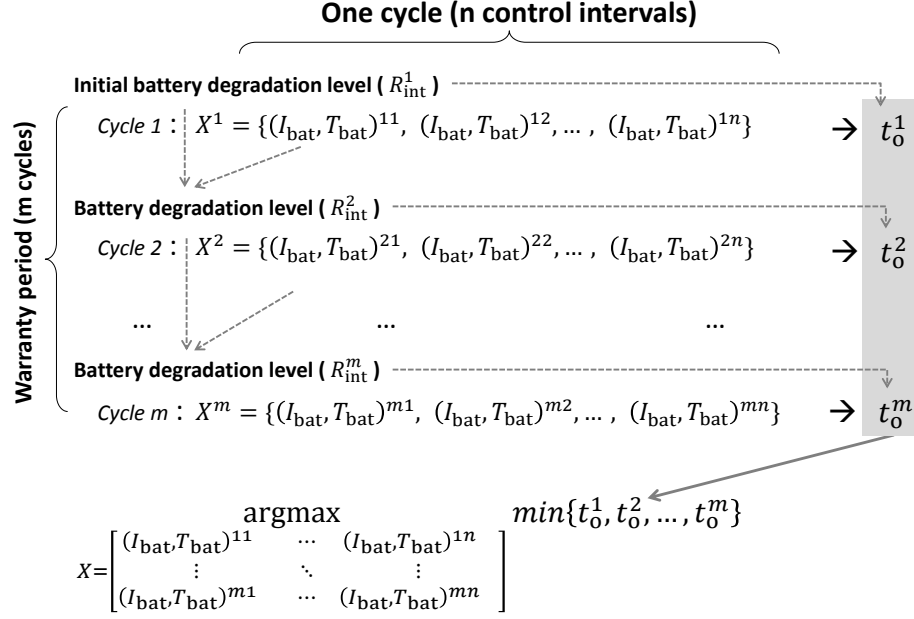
One cycle (n control intervals)

Initial battery degradation level ( $R_{\text{int}}^1$ )

Warranty period (m cycles)

Cycle 1 : $X^1 = \{(I_{\text{bat}}, T_{\text{bat}})^{11}, (I_{\text{bat}}, T_{\text{bat}})^{12}, \dots, (I_{\text{bat}}, T_{\text{bat}})^{1n}\}$ → $t_{\text{o}}^1$

Battery degradation level ( $R_{\text{int}}^2$ )

Cycle 2 : $X^2 = \{(I_{\text{bat}}, T_{\text{bat}})^{21}, (I_{\text{bat}}, T_{\text{bat}})^{22}, \dots, (I_{\text{bat}}, T_{\text{bat}})^{2n}\}$ → $t_{\text{o}}^2$

... ... ...

Battery degradation level ( $R_{\text{int}}^m$ )

Cycle m : $X^m = \{(I_{\text{bat}}, T_{\text{bat}})^{m1}, (I_{\text{bat}}, T_{\text{bat}})^{m2}, \dots, (I_{\text{bat}}, T_{\text{bat}})^{mn}\}$ → $t_{\text{o}}^m$

$\underset{X=\begin{bmatrix}(I_{\text{bat}},T_{\text{bat}})^{11} & \cdots & (I_{\text{bat}},T_{\text{bat}})^{1n} \\ \vdots & \ddots & \vdots \\ (I_{\text{bat}},T_{\text{bat}})^{m1} & \cdots & (I_{\text{bat}},T_{\text{bat}})^{mn}\end{bmatrix}}{\text{argmax}} \; min\{t_{\text{o}}^1, t_{\text{o}}^2, \dots, t_{\text{o}}^m\}$